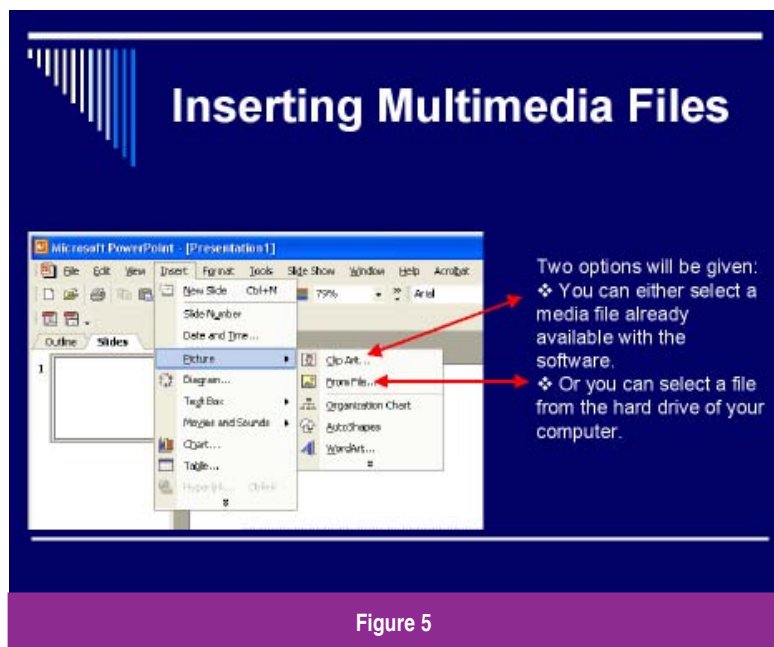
Inserting Multimedia Files

Microsoft PowerPoint - [Presentation1]

File Edit View Insert Format Tools Slide Show Window Help Acrobat

79% Arial

Outline Slides

1

New Slide Ctrl+M
Slide Number
Date and Time...
Picture
Diagram...
Text Box
Movies and Sounds
Chart...
Table...
Hyperlink... Ctrl+K

Clip Art...
From File...
Organization Chart
AutoShapes
WordArt...

Two options will be given:
❖ You can either select a media file already available with the software.
❖ Or you can select a file from the hard drive of your computer.

Figure 5